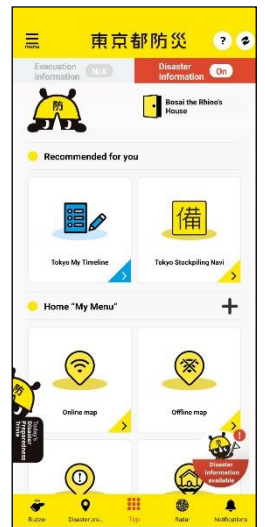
menu
東京都防災
?

Evacuation Information
N/A
Disaster Information
On

防
Bosai the Rhino's House

Recommended for you

Tokyo My Timeline

備
Tokyo Stockpiling Navi

Home "My Menu"
+

Online map

Offline map

Today's Preparedness Trivia

Disaster information available

Buzzer
Disaster pre...
Top
Radar
Notifications